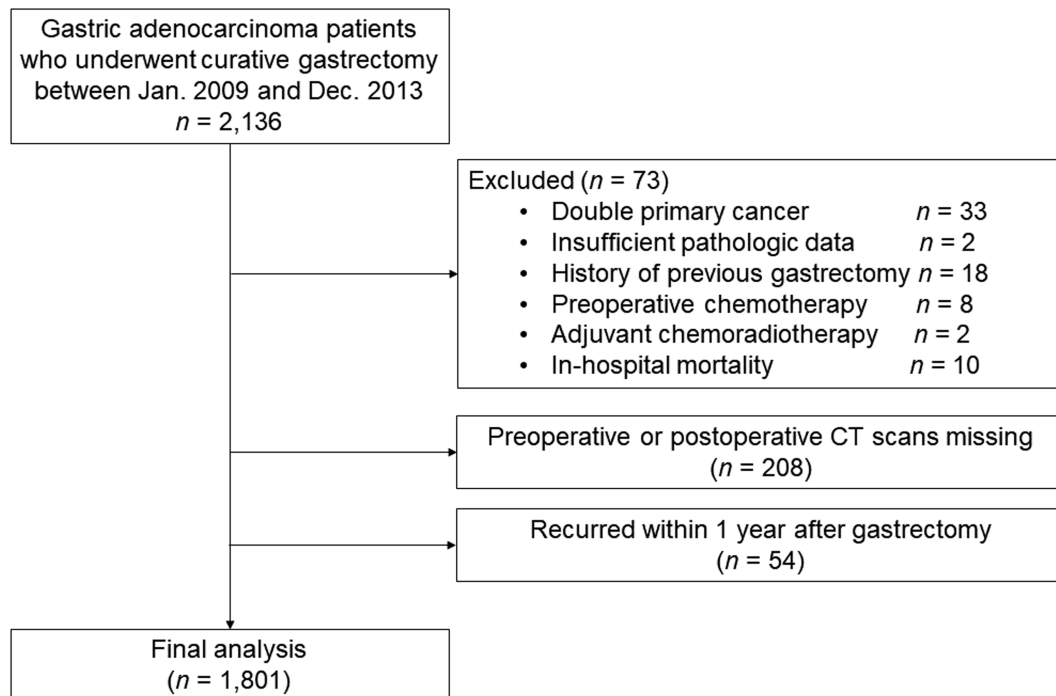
Gastric adenocarcinoma patients who underwent curative gastrectomy between Jan. 2009 and Dec. 2013
$n$ = 2,136

Excluded ($n$ = 73)
• Double primary cancer $n$ = 33
• Insufficient pathologic data $n$ = 2
• History of previous gastrectomy $n$ = 18
• Preoperative chemotherapy $n$ = 8
• Adjuvant chemoradiotherapy $n$ = 2
• In-hospital mortality $n$ = 10

Preoperative or postoperative CT scans missing
($n$ = 208)

Recurred within 1 year after gastrectomy
($n$ = 54)

Final analysis
($n$ = 1,801)